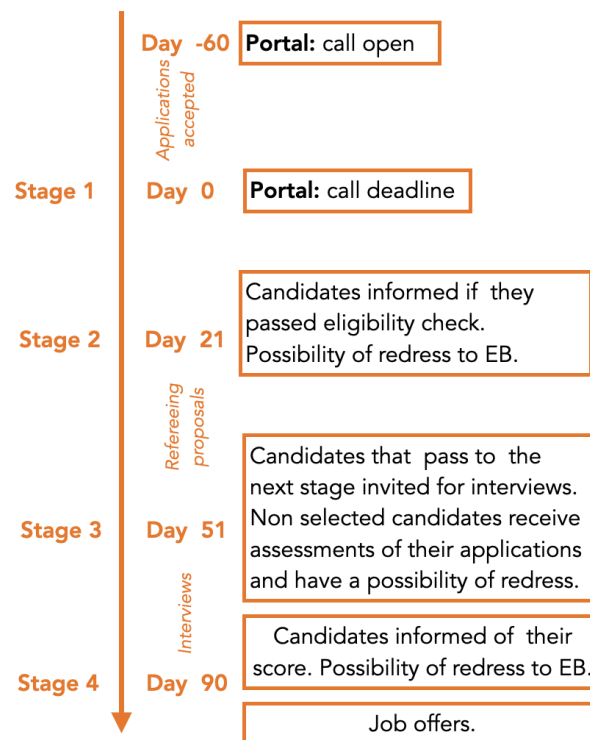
Day -60
Portal: call open

Applications accepted

Stage 1
Day 0
Portal: call deadline

Stage 2
Day 21
Candidates informed if they passed eligibility check. Possibility of redress to EB.

Refereeing proposals

Stage 3
Day 51
Candidates that pass to the next stage invited for interviews. Non selected candidates receive assessments of their applications and have a possibility of redress.

Interviews

Stage 4
Day 90
Candidates informed of their score. Possibility of redress to EB.

Job offers.